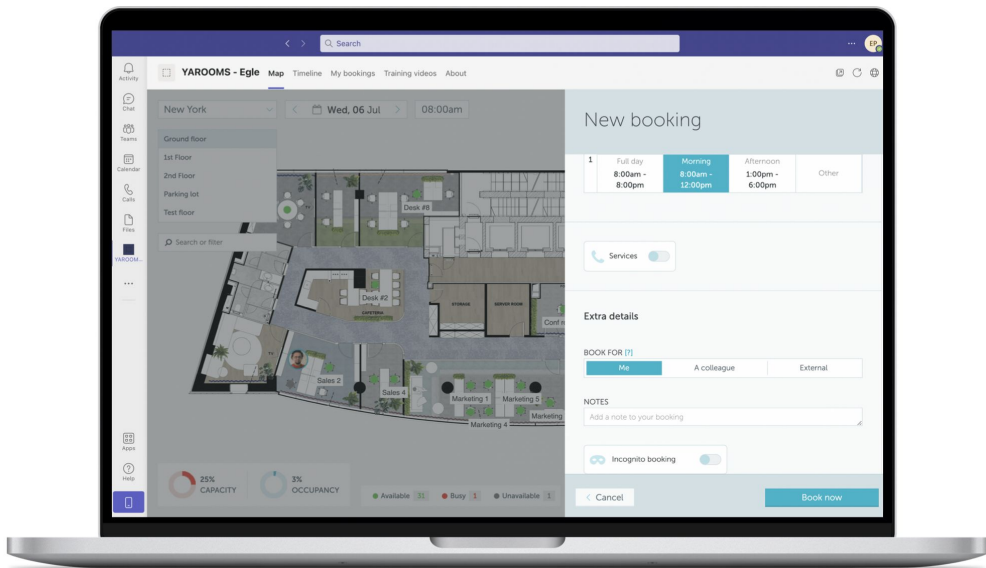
Search

EP

Activity
Chat
Teams
Calendar
Calls
Files
YAROOM...
...
Apps
Help

YAROOMS - Egle Map Timeline My bookings Training videos About

New York
Wed, 06 Jul
08:00am

Ground floor
1st Floor
2nd Floor
Parking lot
Test floor

Search or filter

Desk #8
Desk #2
CAFETERIA
STORAGE
SERVER ROOM
Conf r
Sales 2
Sales 4
Marketing 1
Marketing 5
Marketing
Marketing 4

25% CAPACITY
3% OCCUPANCY
Available 31
Busy 1
Unavailable 1

New booking

| 1 | Full day 8:00am - 8:00pm | Morning 8:00am - 12:00pm | Afternoon 1:00pm - 6:00pm | Other |
|---|---|---|---|---|

Services

Extra details

BOOK FOR [?]
Me
A colleague
External

NOTES
Add a note to your booking

Incognito booking

< Cancel
Book now